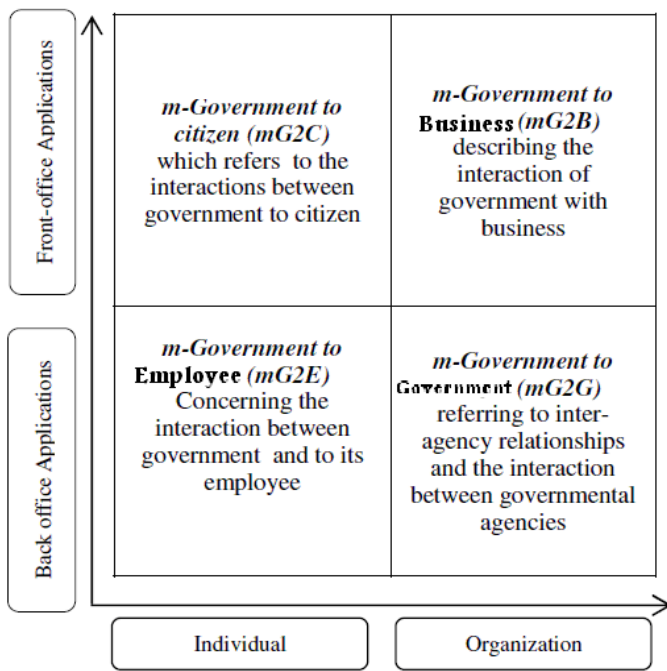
Front-office Applications

Back office Applications

m-Government to citizen (mG2C) which refers to the interactions between government to citizen

m-Government to Business (mG2B) describing the interaction of government with business

m-Government to Employee (mG2E) Concerning the interaction between government and to its employee

m-Government to Government (mG2G) referring to inter-agency relationships and the interaction between governmental agencies

Individual

Organization